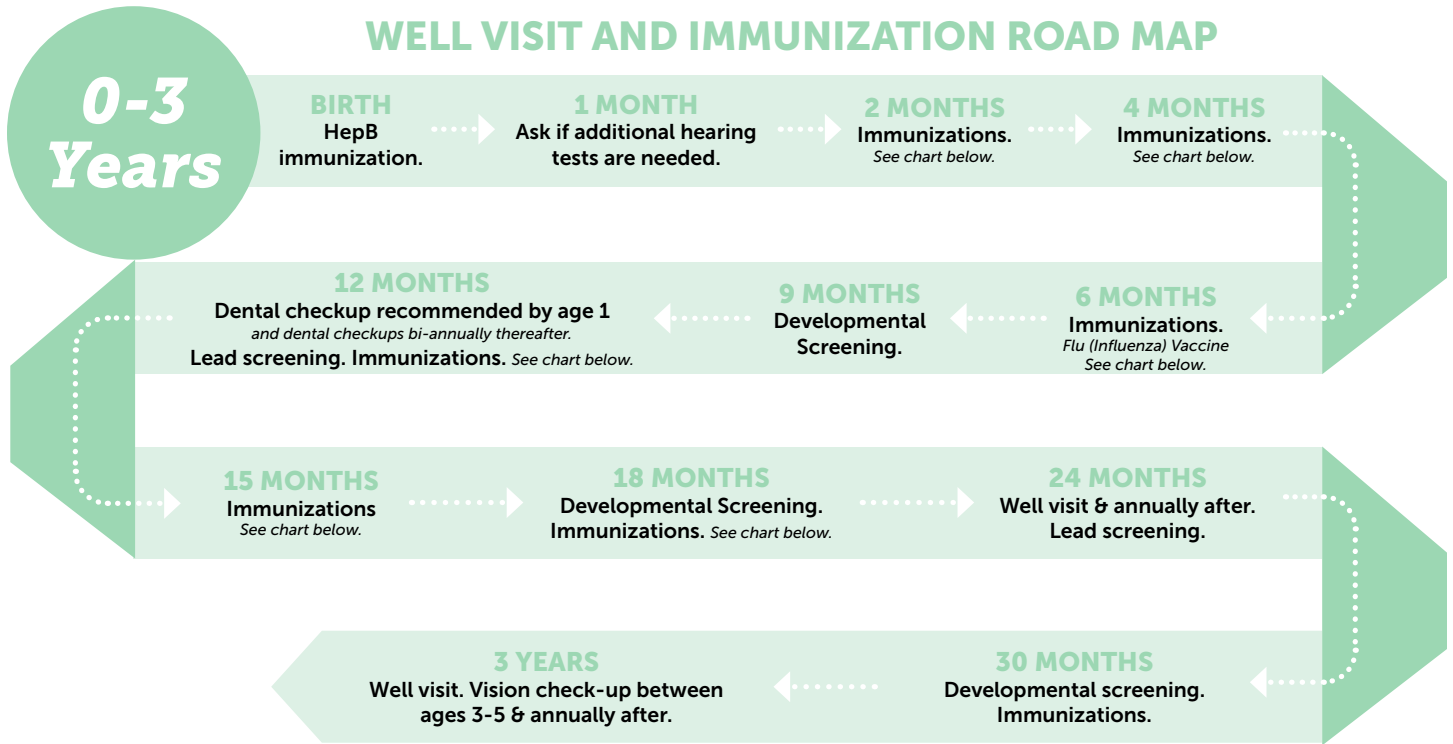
WELL VISIT AND IMMUNIZATION ROAD MAP

0-3 Years

BIRTH
HepB immunization.

1 MONTH
Ask if additional hearing tests are needed.

2 MONTHS
Immunizations.
See chart below.

4 MONTHS
Immunizations.
See chart below.

6 MONTHS
Immunizations.
Flu (Influenza) Vaccine
See chart below.

9 MONTHS
Developmental Screening.

12 MONTHS
Dental checkup recommended by age 1
and dental checkups bi-annually thereafter.
Lead screening. Immunizations. See chart below.

15 MONTHS
Immunizations
See chart below.

18 MONTHS
Developmental Screening.
Immunizations. See chart below.

24 MONTHS
Well visit & annually after.
Lead screening.

30 MONTHS
Developmental screening.
Immunizations.

3 YEARS
Well visit. Vision check-up between ages 3-5 & annually after.